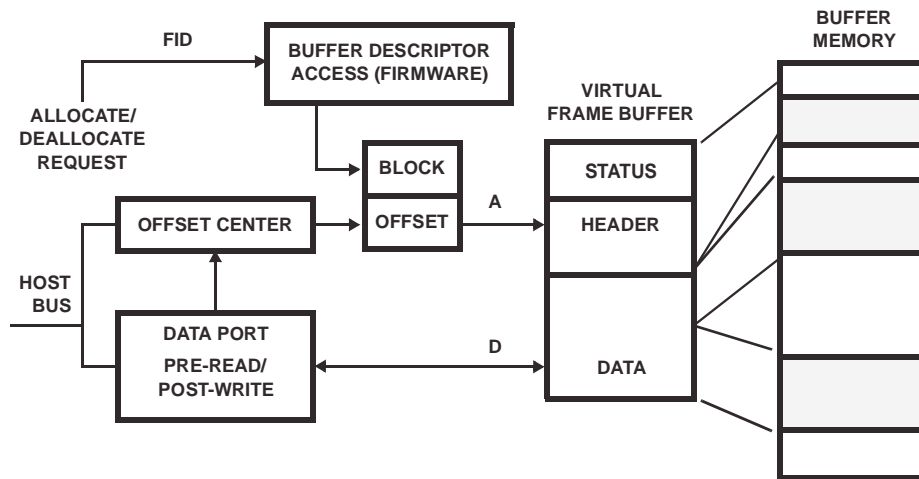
FID

BUFFER DESCRIPTOR ACCESS (FIRMWARE)

BUFFER MEMORY

ALLOCATE/ DEALLOCATE REQUEST

VIRTUAL FRAME BUFFER

BLOCK

STATUS

OFFSET CENTER

OFFSET

A

HEADER

HOST BUS

DATA PORT

PRE-READ/ POST-WRITE

D

DATA